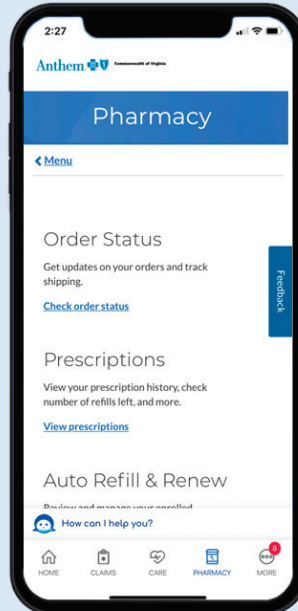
2:27

Anthem Commonwealth of Virginia

Pharmacy

< Menu

Order Status

Get updates on your orders and track shipping.

Check order status

Feedback

Prescriptions

View your prescription history, check number of refills left, and more.

View prescriptions

Auto Refill & Renew

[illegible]

How can I help you?

HOME CLAIMS CARE PHARMACY 8 MORE